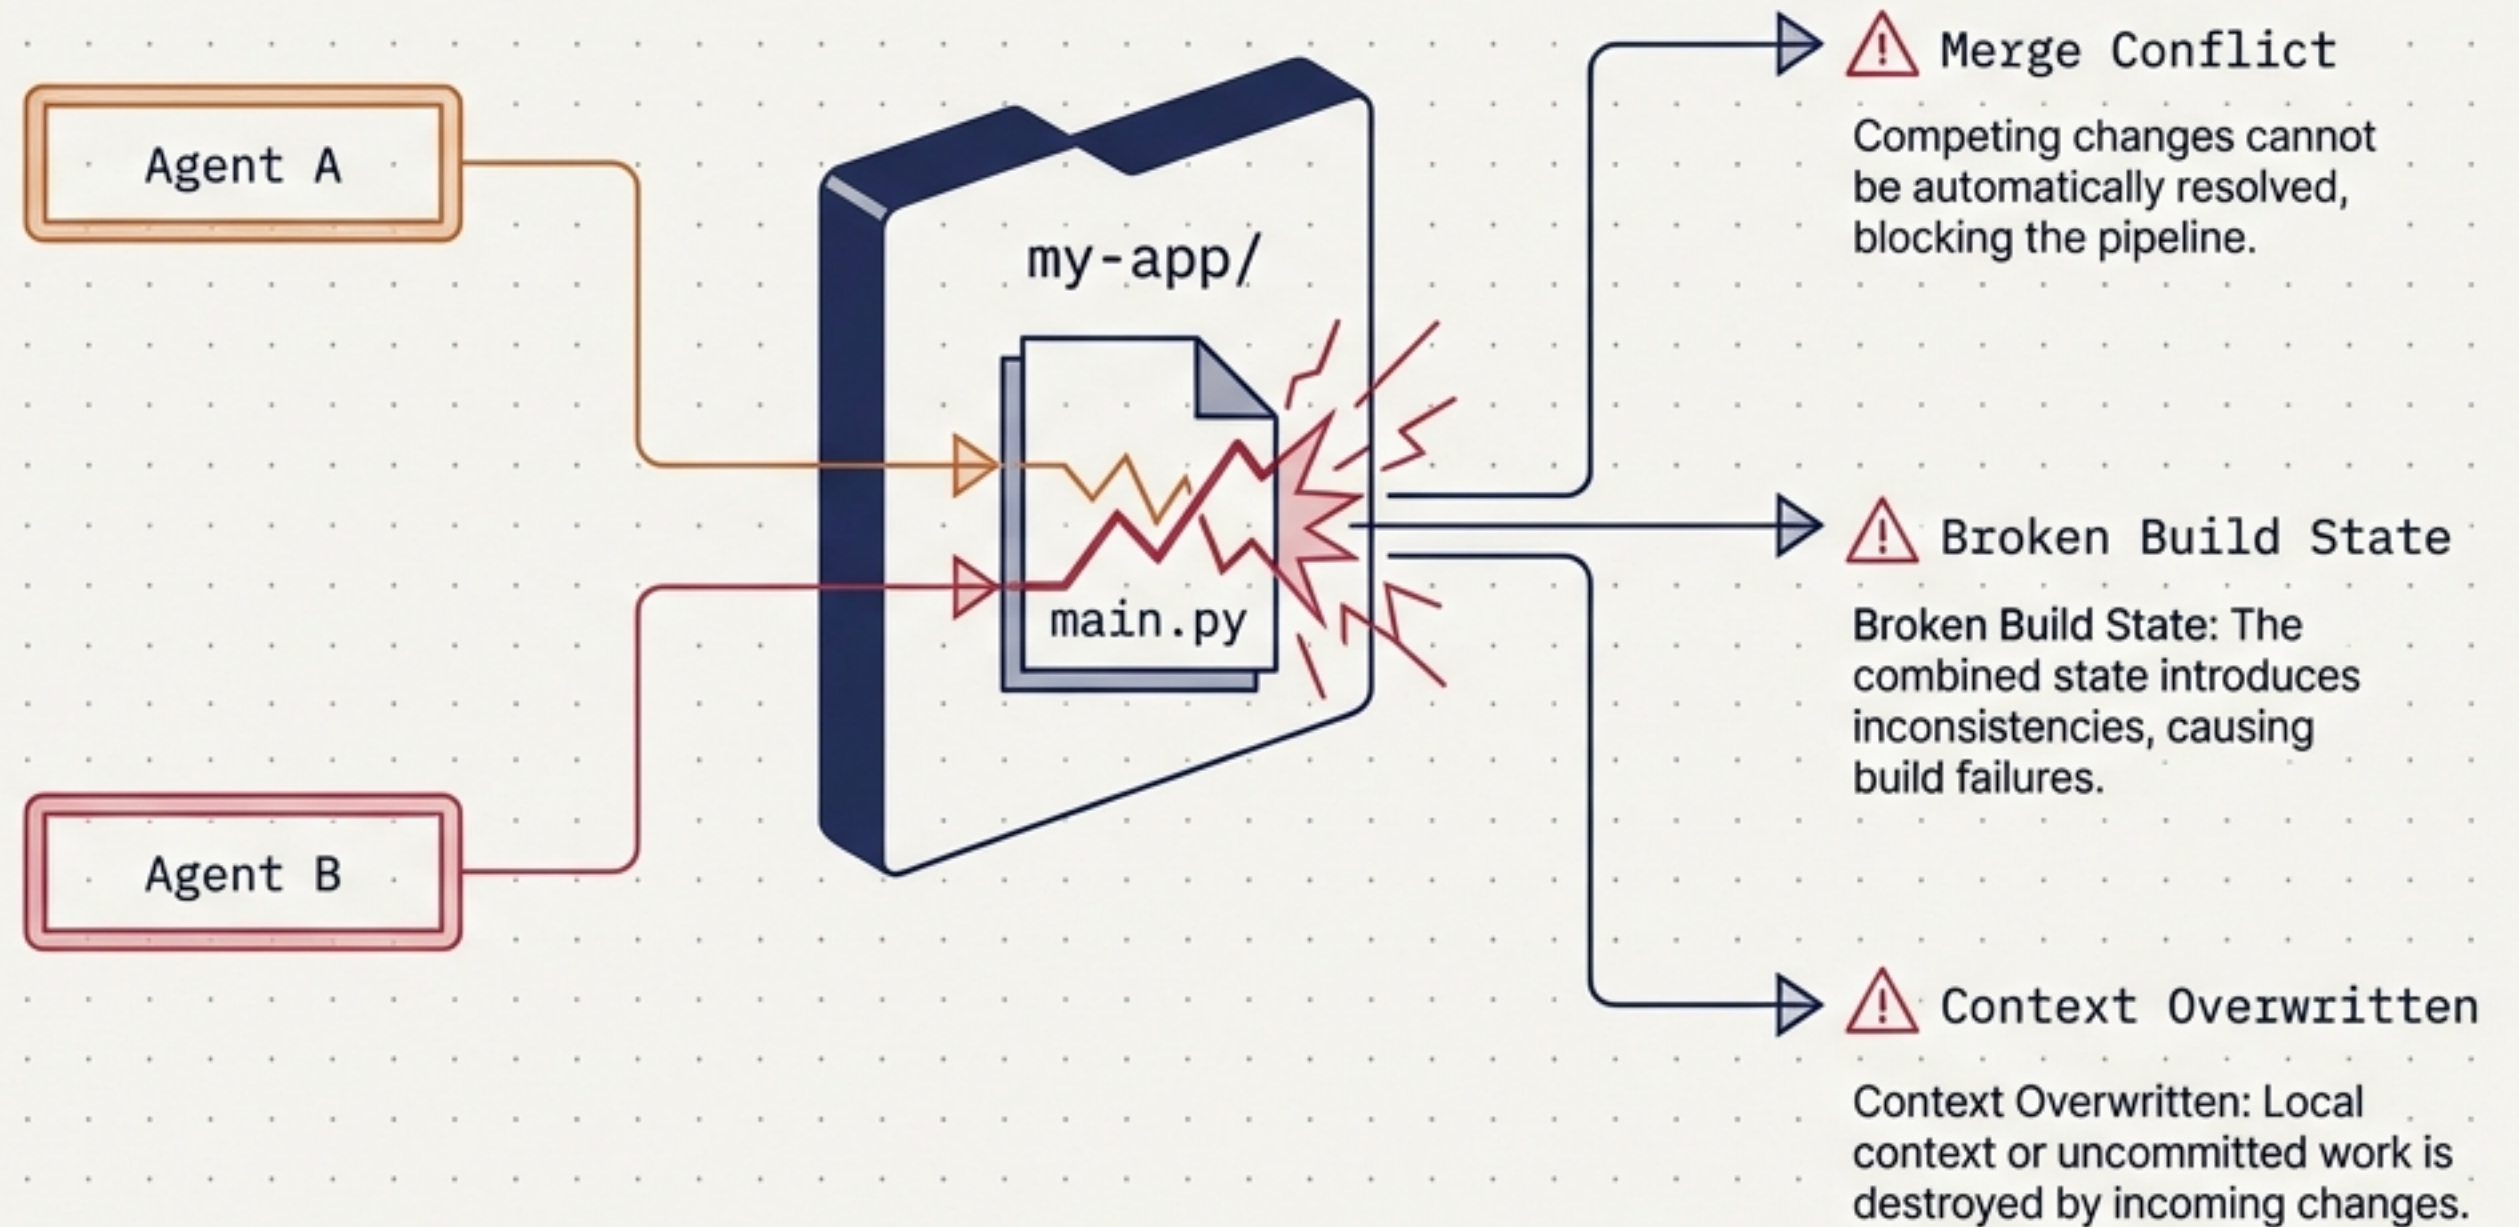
Agent A

Agent B

my-app/

main.py

Merge Conflict

Competing changes cannot be automatically resolved, blocking the pipeline.

Broken Build State

Broken Build State: The combined state introduces inconsistencies, causing build failures.

Context Overwritten

Context Overwritten: Local context or uncommitted work is destroyed by incoming changes.